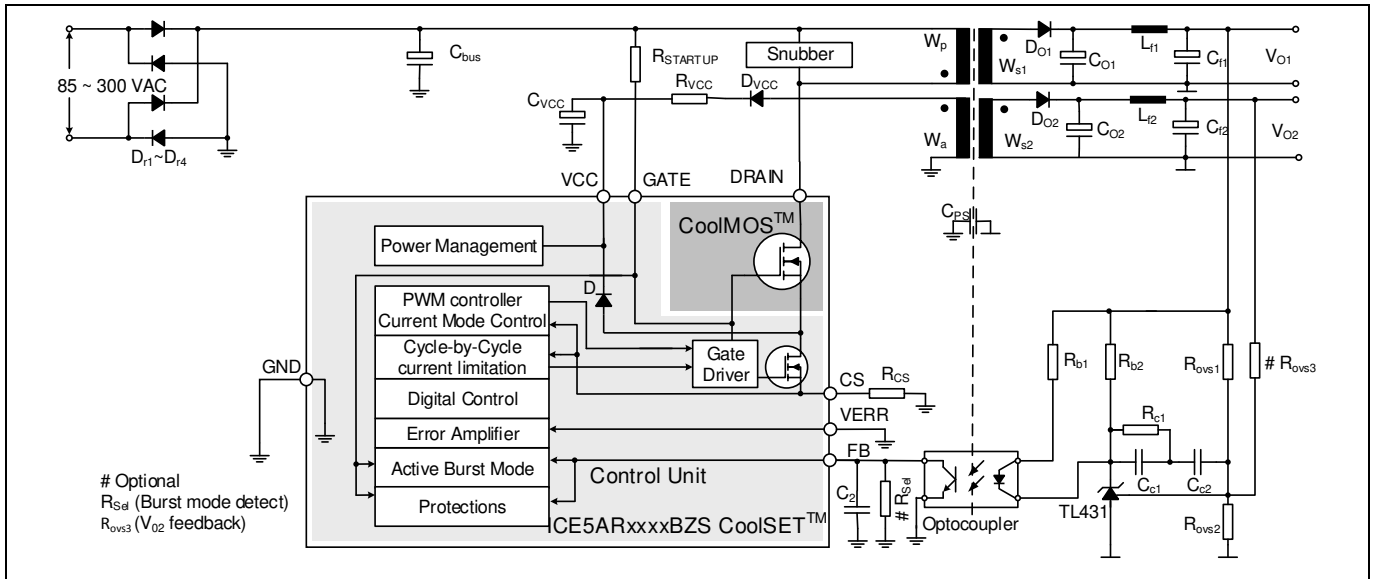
85 ~ 300 VAC
$D_{r1}$~$D_{r4}$
$C_{bus}$
$R_{STARTUP}$
Snubber
$C_{VCC}$
$R_{VCC}$
$D_{VCC}$
$W_p$
$W_{s1}$
$D_{O1}$
$C_{O1}$
$L_{f1}$
$C_{f1}$
$V_{O1}$
$W_a$
$W_{s2}$
$D_{O2}$
$C_{O2}$
$L_{f2}$
$C_{f2}$
$V_{O2}$
VCC
GATE
DRAIN
CoolMOS$^{TM}$
$C_{PS}$
Power Management
D
PWM controller
Current Mode Control
Cycle-by-Cycle
current limitation
Gate
Driver
CS
$R_{CS}$
Digital Control
VERR
Error Amplifier
FB
Active Burst Mode
Control Unit
Protections
GND
$R_{b1}$
$R_{b2}$
$R_{ovs1}$
# $R_{ovs3}$
$R_{c1}$
$C_{c1}$
$C_{c2}$
$C_2$
# $R_{Sel}$
Optocoupler
TL431
$R_{ovs2}$
# Optional
$R_{Sel}$ (Burst mode detect)
$R_{ovs3}$ ($V_{02}$ feedback)
CE5ARxxxxBZS CoolSET$^{TM}$